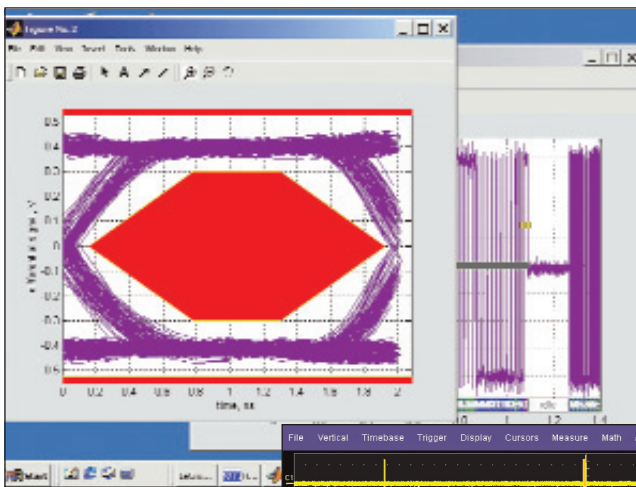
Figure No. 2

File Edit View Insert Tools Window Help

0.5
0.4
0.3
0.2
0.1
0
-0.1
-0.2
-0.3
-0.4
-0.5

0 0.2 0.4 0.6 0.8 1 1.2 1.4 1.6 1.8 2

time, ns

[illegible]

1.2 1.4

File Vertical Timebase Trigger Display Cursors Measure Math

Start